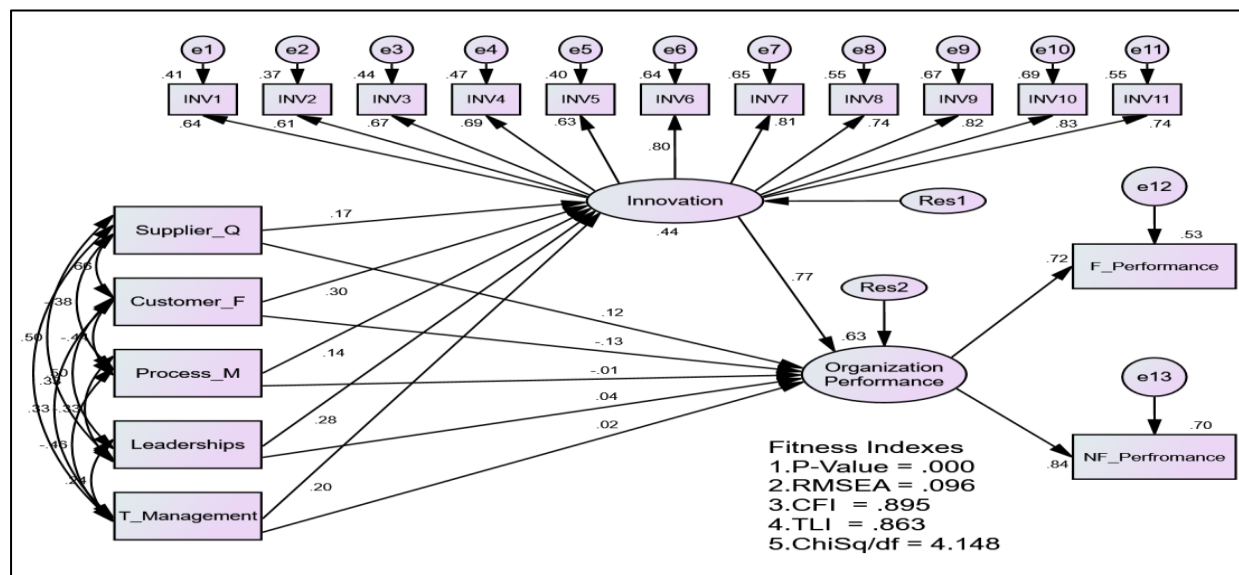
e1 e2 e3 e4 e5 e6 e7 e8 e9 e10 e11

.41 INV1 .37 INV2 .44 INV3 .47 INV4 .40 INV5 .64 INV6 .65 INV7 .55 INV8 .67 INV9 .69 INV10 .55 INV11

.64 .61 .67 .69 .63 .80 .81 .74 .82 .83 .74

Innovation

Res1

.44

e12

.53

F_Performance

.72

Supplier_Q

.17

.66

.38

Customer_F

.30

.77

Res2

.12

.50

-.4

-.13

.63

Organization Performance

Process_M

.14

-.01

.50

.39

e13

.33 .33

.04

.28

.02

.70

Leaderships

-.16

.24

Fitness Indexes
1.P-Value = .000
2.RMSEA = .096
3.CFI = .895
4.TLI = .863
5.ChiSq/df = 4.148

NF_Perfromance

.84

T_Management

.20